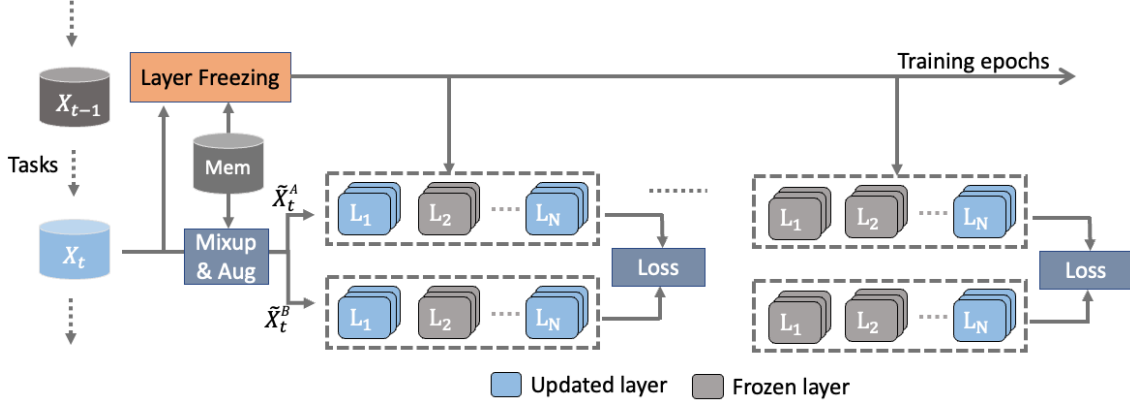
Layer Freezing

Training epochs

$X_{t-1}$

Tasks

Mem

$X_t$

Mixup & Aug

$\tilde{X}_t^A$

$\tilde{X}_t^B$

$L_1$ $L_2$ ···· $L_N$

$L_1$ $L_2$ ···· $L_N$

Loss

$L_1$ $L_2$ ···· $L_N$

$L_1$ $L_2$ ···· $L_N$

Loss

Updated layer

Frozen layer